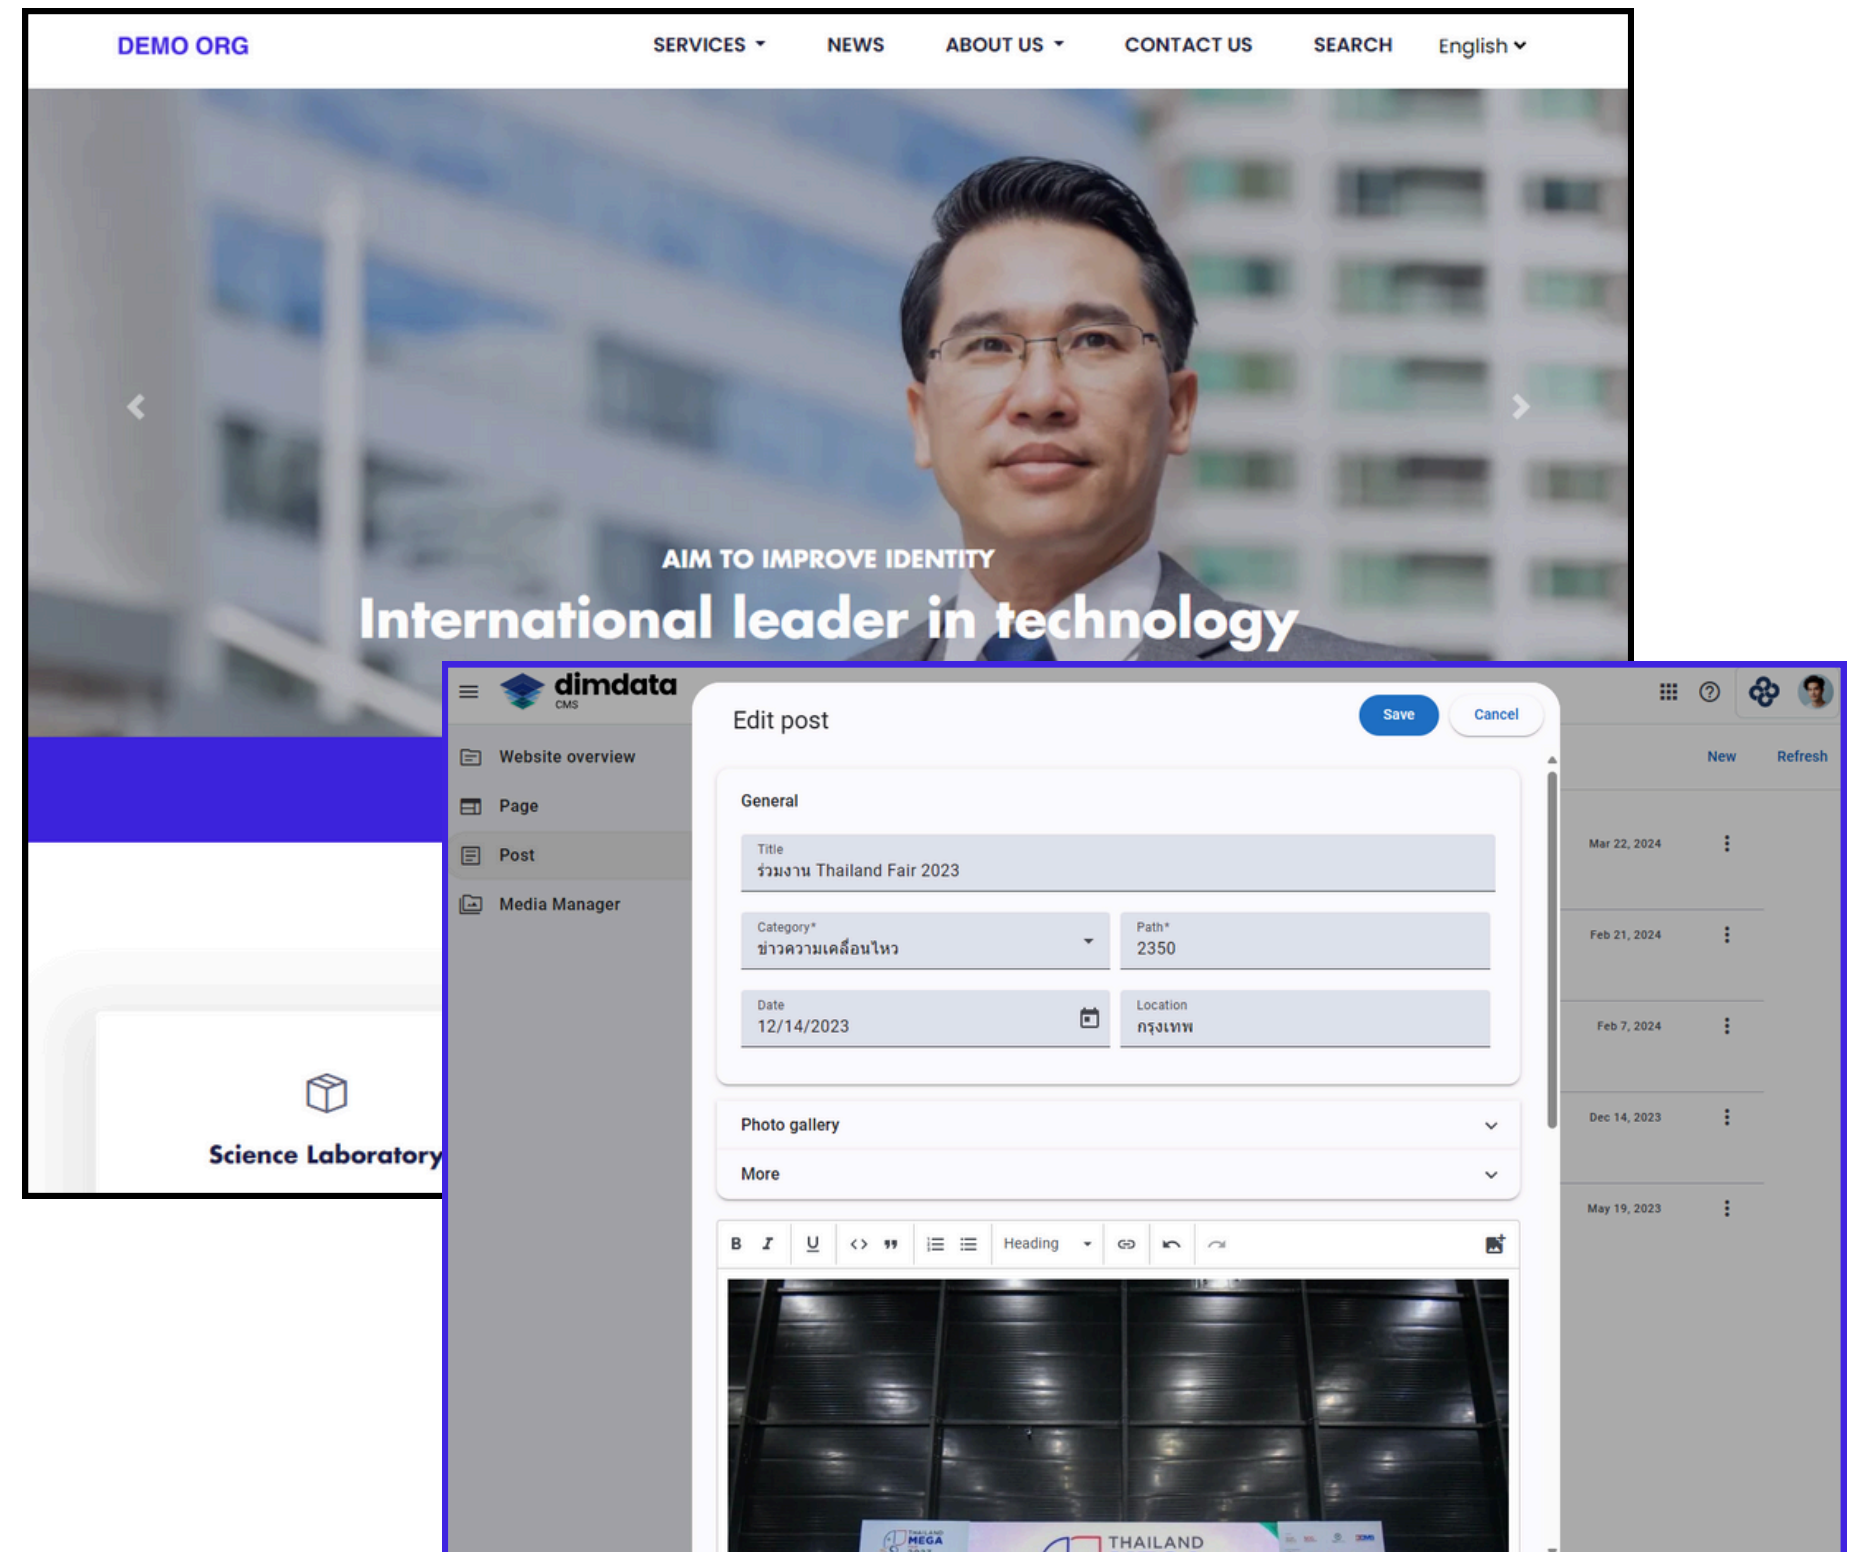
DEMO ORG

SERVICES ▾ NEWS ABOUT US ▾ CONTACT US SEARCH English ▾

AIM TO IMPROVE IDENTITY

International leader in technology

Science Laboratory

dimdata CMS

Website overview
Page
Post
Media Manager

Edit post

Save Cancel

New Refresh

General

Title
ร่วมงาน Thailand Fair 2023

Category*
ข่าวความเคลื่อนไหว

Path*
2350

Date
12/14/2023

Location
กรุงเทพ

Photo gallery

More

B I U Heading

Mar 22, 2024
Feb 21, 2024
Feb 7, 2024
Dec 14, 2023
May 19, 2023

MEGA

THAILAND